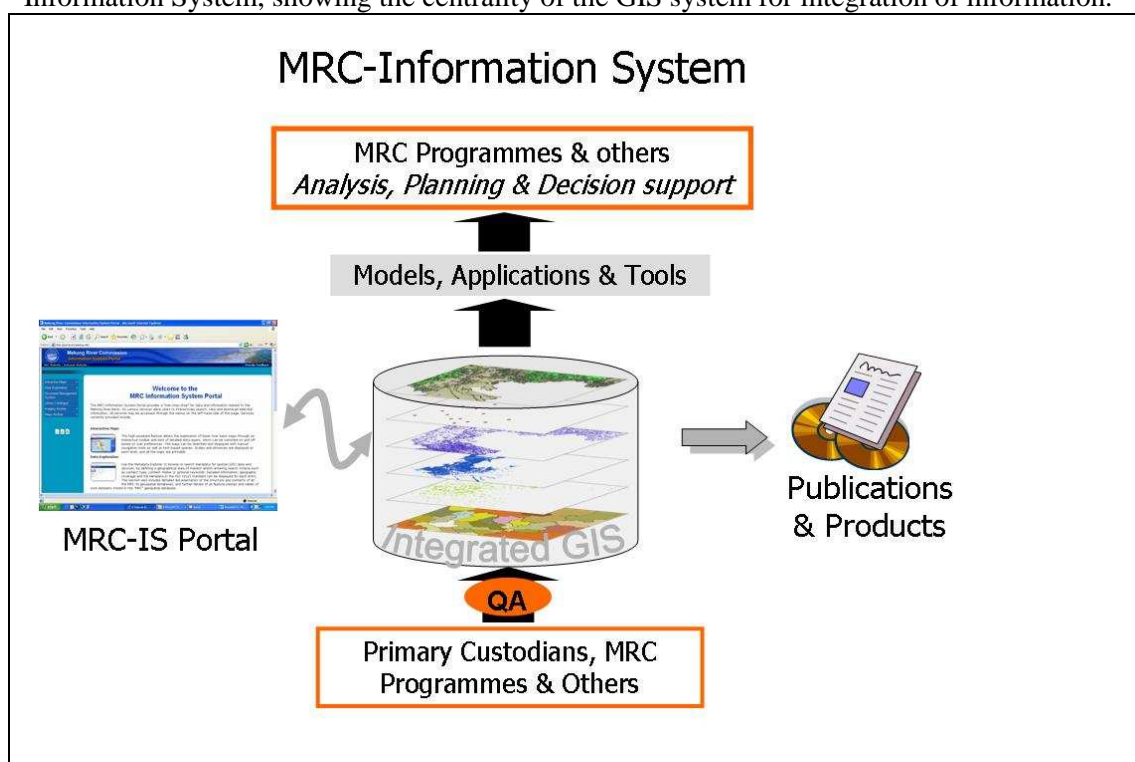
Information System, showing the centrality of the GIS system for integration of information.

MRC-Information System

MRC Programmes & others
*Analysis, Planning & Decision support*

Models, Applications & Tools

Mekong River Commission
Information System Portal

Welcome to the
MRC Information System Portal

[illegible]

MRC-IS Portal

Integrated GIS

Publications & Products

QA

Primary Custodians, MRC Programmes & Others